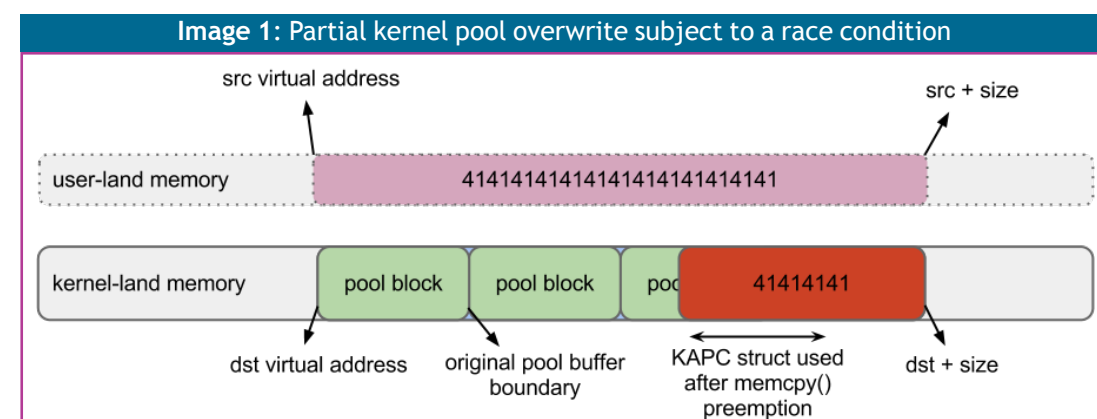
**Image 1**: Partial kernel pool overwrite subject to a race condition

src virtual address

src + size

user-land memory

4141414141414141414141414141

kernel-land memory

pool block

pool block

poo

41414141

dst virtual address

original pool buffer boundary

KAPC struct used after memcpy() preemption

dst + size